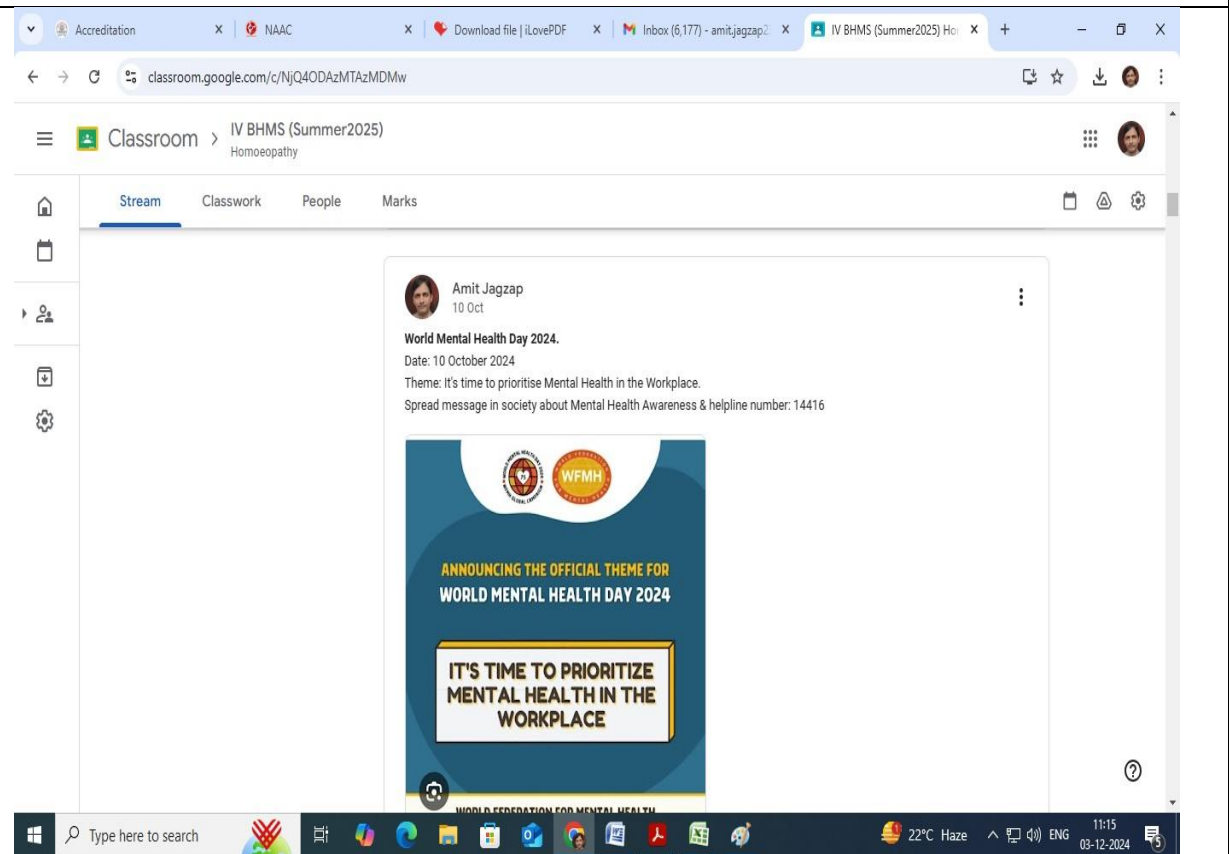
Accreditation X NAAC X Download file | iLovePDF X Inbox (6,177) - amit.jagzap2 X IV BHMS (Summer2025) Ho X +

classroom.google.com/c/NjQ4ODAzMTAzMDMw

Classroom > IV BHMS (Summer2025)
Homoeopathy

Stream Classwork People Marks

Amit Jagzap
10 Oct

World Mental Health Day 2024.
Date: 10 October 2024
Theme: It's time to prioritise Mental Health in the Workplace.
Spread message in society about Mental Health Awareness & helpline number: 14416

WFMH

ANNOUNCING THE OFFICIAL THEME FOR
WORLD MENTAL HEALTH DAY 2024

IT'S TIME TO PRIORITIZE MENTAL HEALTH IN THE WORKPLACE

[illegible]

Type here to search

22°C Haze ENG 11:15 03-12-2024